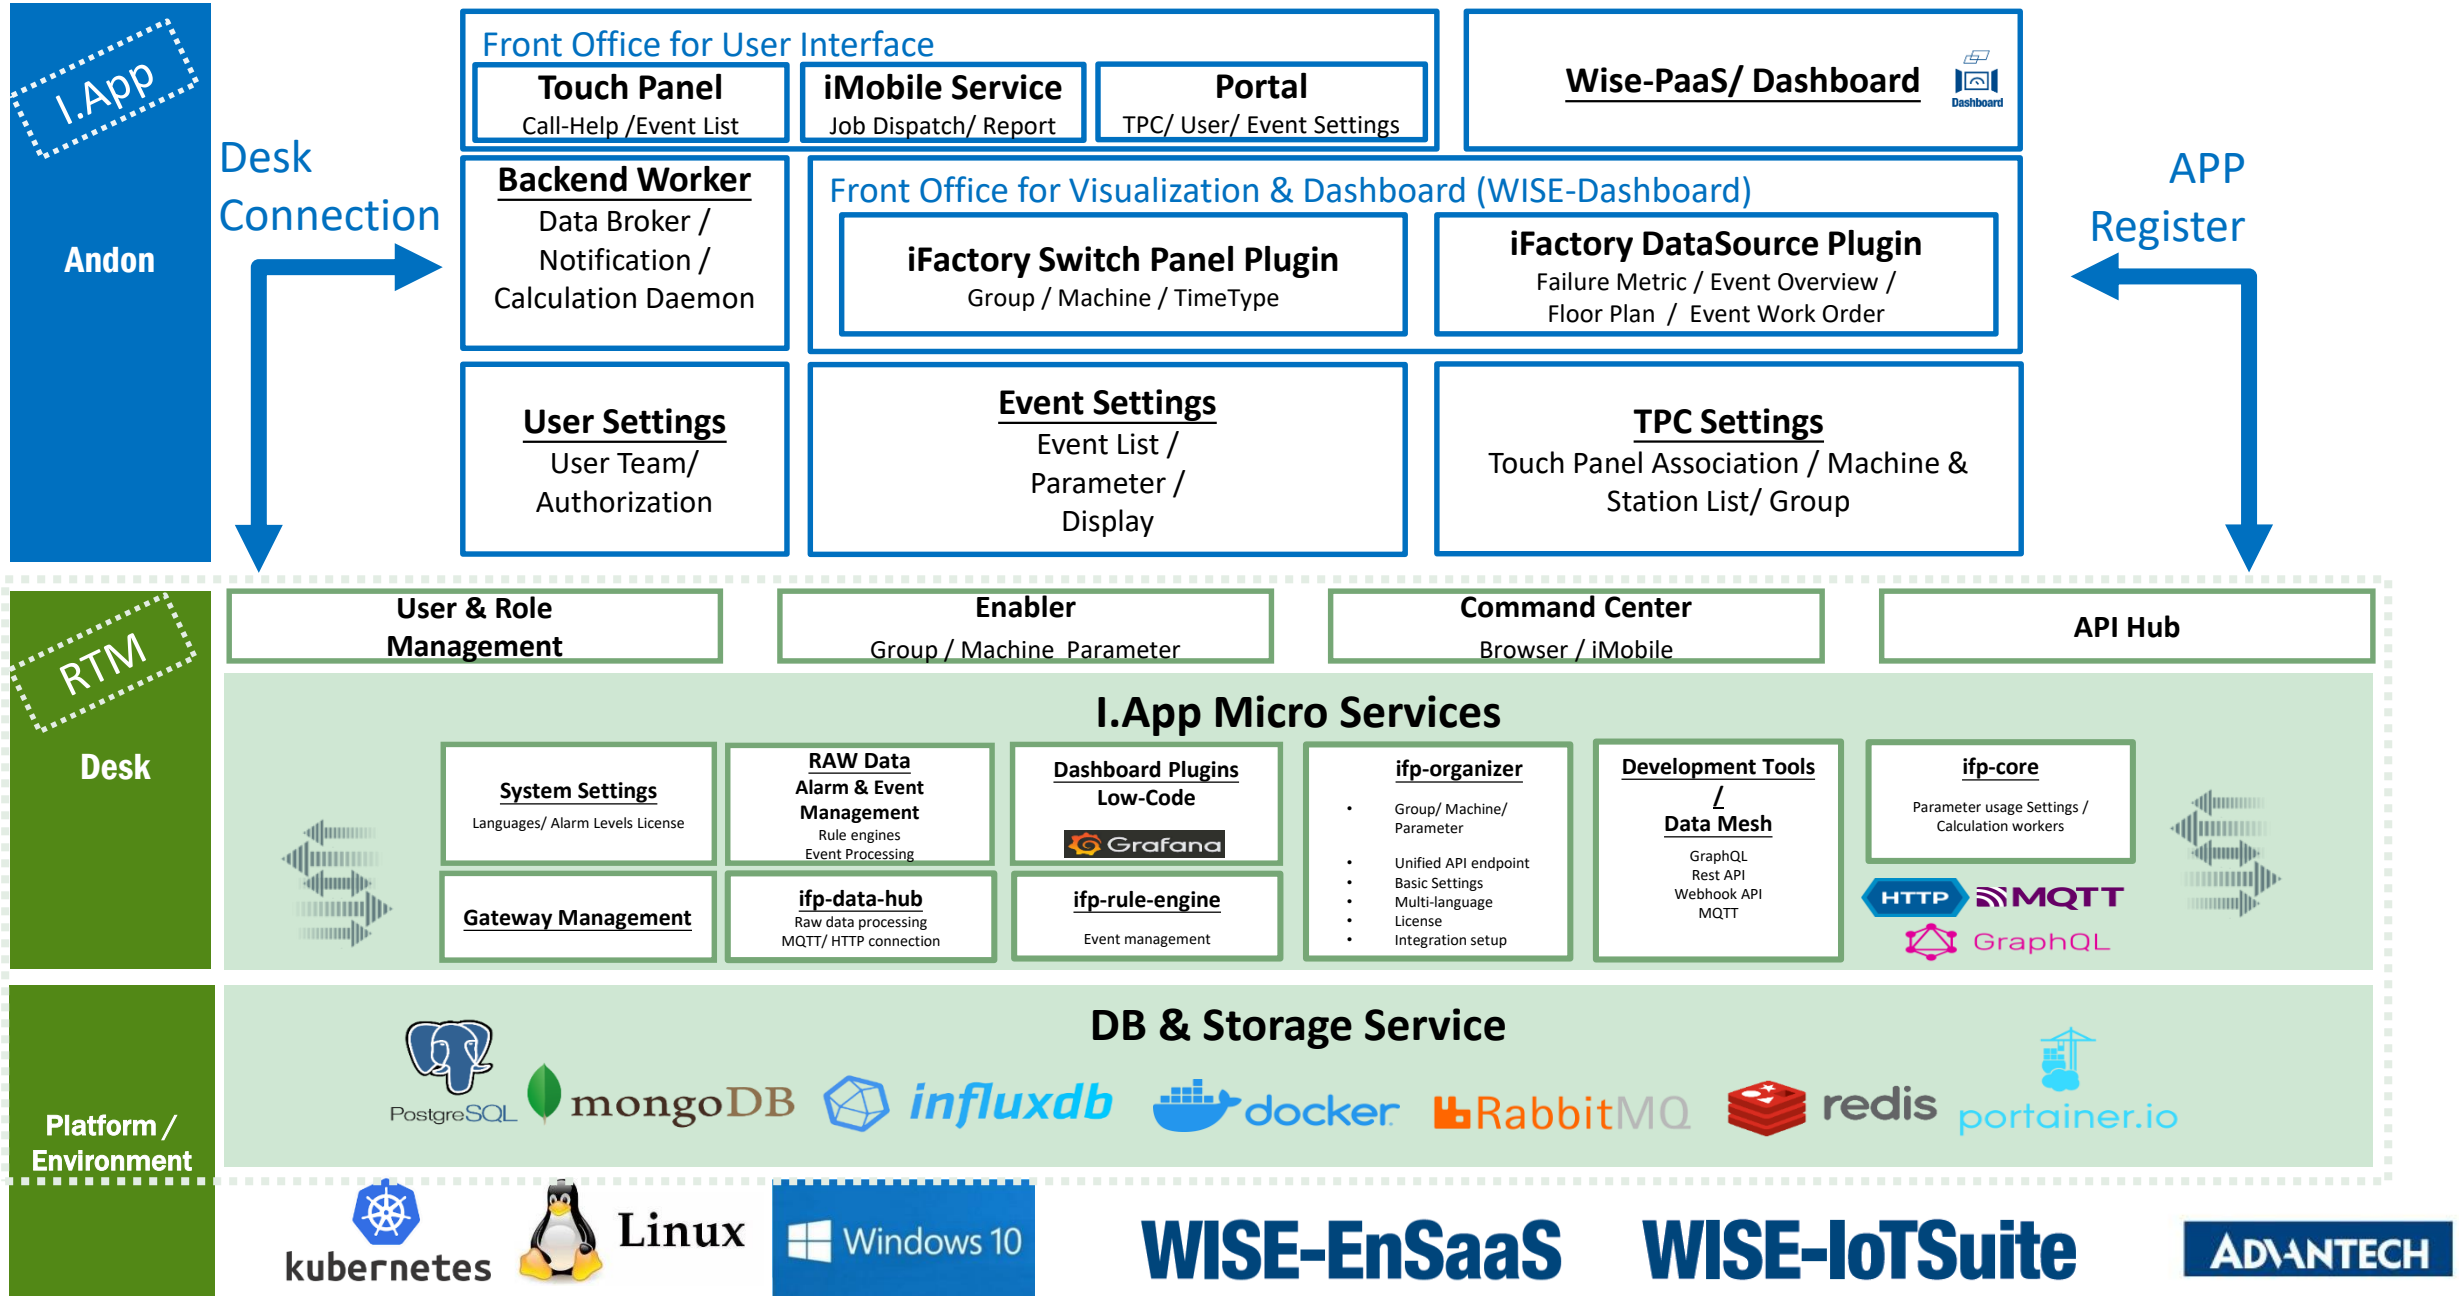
I.App

Andon

Desk Connection

Front Office for User Interface

Touch Panel
Call-Help /Event List

iMobile Service
Job Dispatch/ Report

Portal
TPC/ User/ Event Settings

Wise-PaaS/ Dashboard

Dashboard

Backend Worker
Data Broker / Notification / Calculation Daemon

Front Office for Visualization & Dashboard (WISE-Dashboard)

iFactory Switch Panel Plugin
Group / Machine / TimeType

iFactory DataSource Plugin
Failure Metric / Event Overview / Floor Plan / Event Work Order

APP Register

User Settings
User Team/ Authorization

Event Settings
Event List / Parameter / Display

TPC Settings
Touch Panel Association / Machine & Station List/ Group

RTM

Desk

User & Role Management

Enabler
Group / Machine Parameter

Command Center
Browser / iMobile

API Hub

I.App Micro Services

System Settings
Languages/ Alarm Levels License

RAW Data
Alarm & Event Management
Rule engines
Event Processing

Dashboard Plugins
Low-Code
Grafana

ifp-organizer
• Group/ Machine/ Parameter
• Unified API endpoint
• Basic Settings
• Multi-language
• License
• Integration setup

Development Tools / Data Mesh
GraphQL
Rest API
Webhook API
MQTT

ifp-core
Parameter usage Settings / Calculation workers

Gateway Management

ifp-data-hub
Raw data processing
MQTT/ HTTP connection

ifp-rule-engine
Event management

HTTP MQTT GraphQL

Platform / Environment

DB & Storage Service

PostgreSQL mongoDB influxdb docker RabbitMQ redis portainer.io

kubernetes Linux Windows 10 WISE-EnSaaS WISE-IoTSuite ADVANTECH